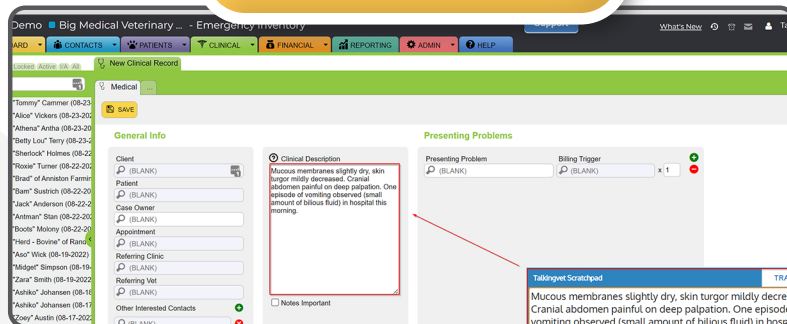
Demo Big Medical Veterinary ... - Emergency Inventory

Support

What's New

ARD CONTACTS PATIENTS CLINICAL FINANCIAL REPORTING ADMIN HELP

Locked Active FA All

New Clinical Record

"Tommy" Cammer (08-23-
"Alice" Vickers (08-23-202
"Athena" Artie (08-23-20
"Betty Lou" Terry (08-23-2
"Sherlock" Holmes (08-22-
"Roxie" Turner (08-22-20
"Brad" of Anniston Farmin
"Bam" Sustrich (08-22-20
"Jack" Anderson (08-22-2
"Antman" Stan (08-22-202
"Boots" Molony (08-22-20
"Herd - Bovine" of Rand
"Aso" Wick (08-19-2022)
"Midget" Simpson (08-19-
"Zara" Smith (08-19-2022
"Ashiko" Johansen (08-18
"Ashiko" Johansen (08-17
"Zoey" Austin (08-17-2022

Medical

SAVE

General Info

Client
(BLANK)
Patient
(BLANK)
Case Owner
(BLANK)
Appointment
(BLANK)
Referring Clinic
(BLANK)
Referring Vet
(BLANK)
Other Interested Contacts
(BLANK)

Clinical Description
Mucous membranes slightly dry, skin turgor mildly decreased. Cranial abdomen painful on deep palpation. One episode of vomiting observed (small amount of bilious fluid) in hospital this morning.

Notes Important

Presenting Problems

Presenting Problem
(BLANK)
Billing Trigger
(BLANK)
x 1

Talkingvet Scratchpad
TRA
Mucous membranes slightly dry, skin turgor mildly decre
Cranial abdomen painful on deep palpation. One episod
vomiting observed (small amount of bilious fluid) in hosp